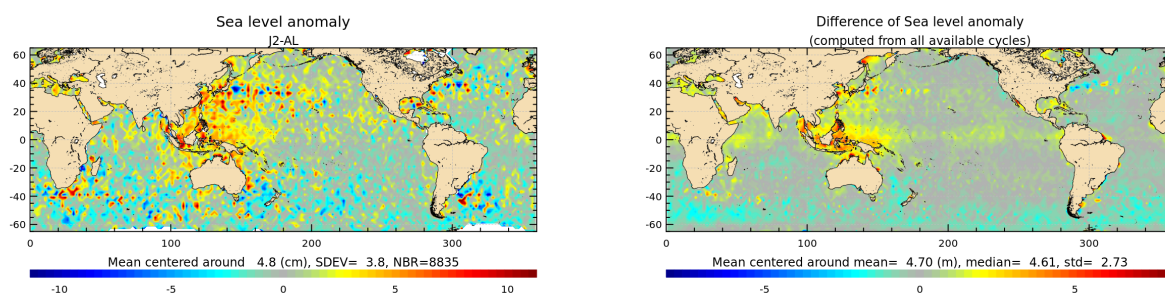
Sea level anomaly
J2-AL
60
40
20
0
-20
-40
-60
0
100
200
300
Mean centered around 4.8 (cm), SDEV= 3.8, NBR=8835
-10
-5
0
5
10

Difference of Sea level anomaly
(computed from all available cycles)
60
40
20
0
-20
-40
-60
0
100
200
300
Mean centered around mean= 4.70 (m), median= 4.61, std= 2.73
-5
0
5